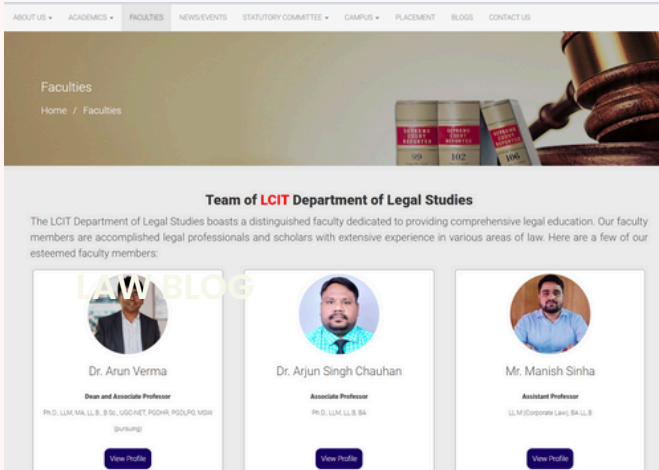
ABOUT US ▾ ACADEMICS ▾ FACULTIES NEWS/EVENTS STATUTORY COMMITTEE ▾ CAMPUS ▾ PLACEMENT BLOGS CONTACT US

Faculties

Home / Faculties

SUPREME COURT REPORTER 99 SUPREME COURT REPORTER 102 SUPREME COURT REPORTER 106

Team of LCIT Department of Legal Studies

The LCIT Department of Legal Studies boasts a distinguished faculty dedicated to providing comprehensive legal education. Our faculty members are accomplished legal professionals and scholars with extensive experience in various areas of law. Here are a few of our esteemed faculty members:

LAW BLOG

Dr. Arun Verma

Dean and Associate Professor

Ph.D., LLM, MA, LL.B., B.Sc., UGC-NET, PGDHR, PGDLPO, MSW (pursuing)

View Profile

Dr. Arjun Singh Chauhan

Associate Professor

Ph.D., LLM, LL.B, BA

View Profile

Mr. Manish Sinha

Assistant Professor

LL.M (Corporate Law), BA LL.B

View Profile